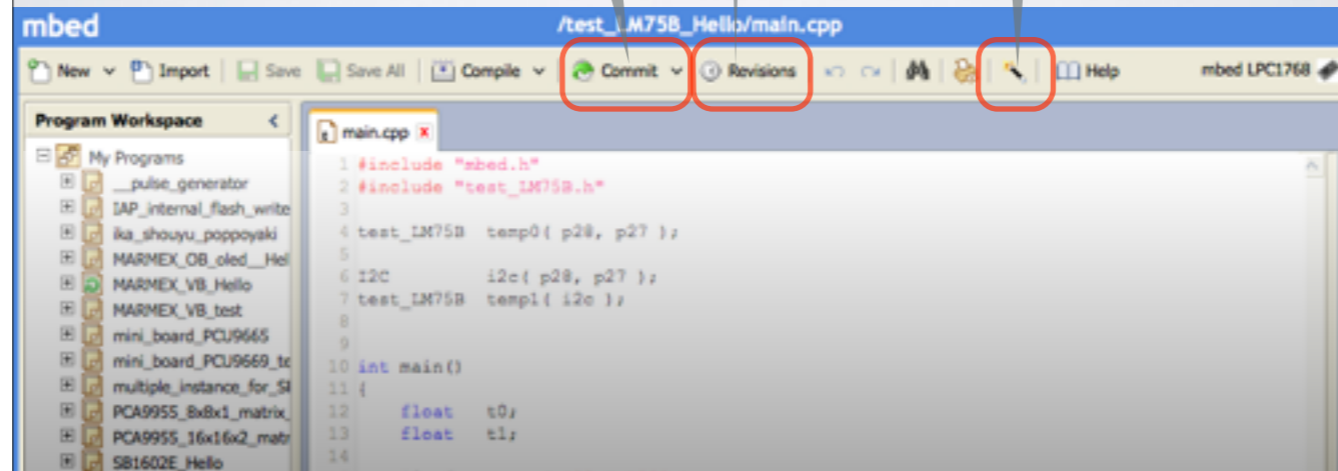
mbed

/test_LM75B_Hello/main.cpp

New Import Save Save All Compile Commit Revisions Help mbed LPC1768

Program Workspace

My Programs
__pulse_generator
IAP_internal_flash_write
ika_shouyu_poppoyaki
MARMEX_OB_oled__Hel
MARMEX_VB_Hello
MARMEX_VB_test
mini_board_PCU9665
mini_board_PCU9669_te
multiple_instance_for_S
PCA9955_8x8x1_matrix_
PCA9955_16x16x2_matr
SB1602E_Hello

main.cpp

1 #include "mbed.h"
2 #include "test_LM75B.h"
3
4 test_LM75B temp0( p28, p27 );
5
6 I2C i2c( p28, p27 );
7 test_LM75B temp1( i2c );
8
9
10 int main()
11 {
12 float t0;
13 float t1;
14